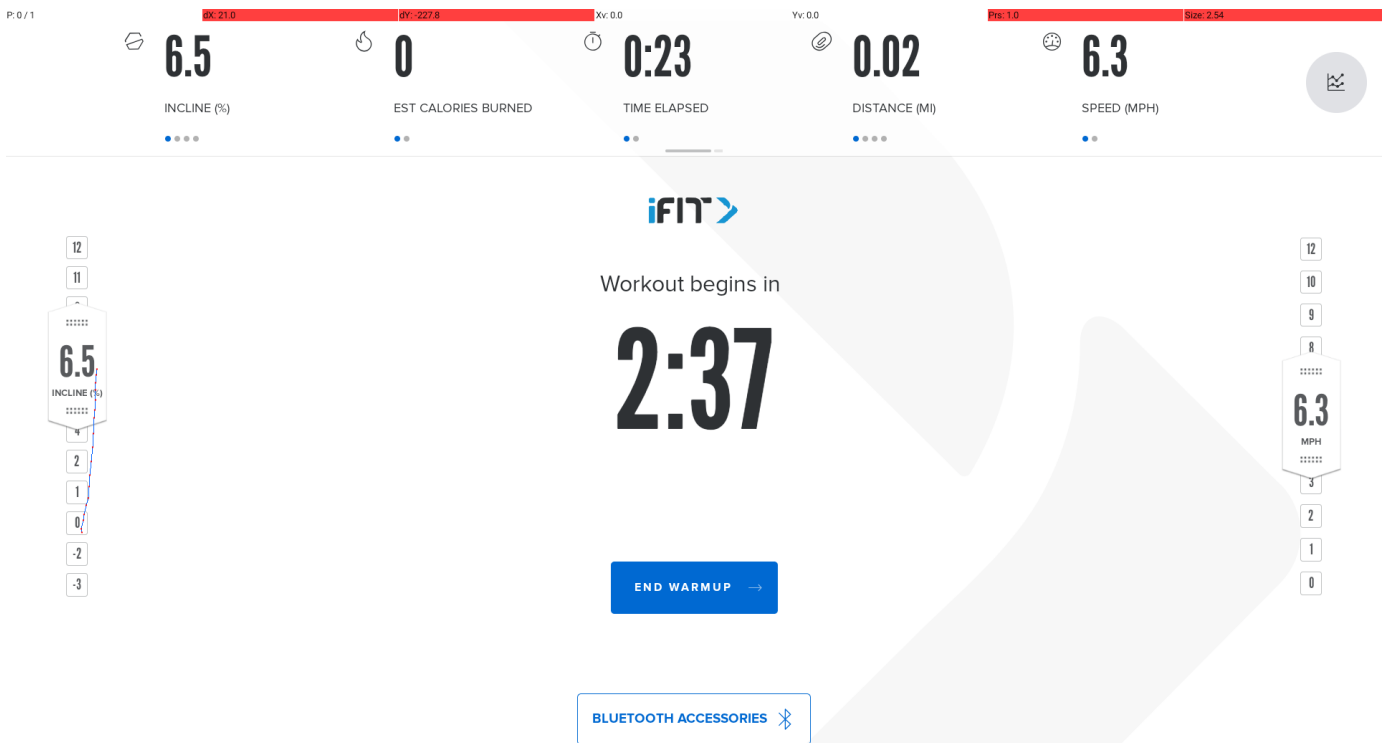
P: 0 / 1 dX: 21.0 dY: -227.8 Xv: 0.0 Yv: 0.0 Prs: 1.0 Size: 2.54

6.5
INCLINE (%)

0
EST CALORIES BURNED

0:23
TIME ELAPSED

0.02
DISTANCE (MI)

6.3
SPEED (MPH)

iFIT

12
11
6.5
INCLINE (%)
4
2
1
0
-2
-3

Workout begins in

2:37

12
10
9
8
6.3
MPH
3
2
1
0

END WARMUP

BLUETOOTH ACCESSORIES